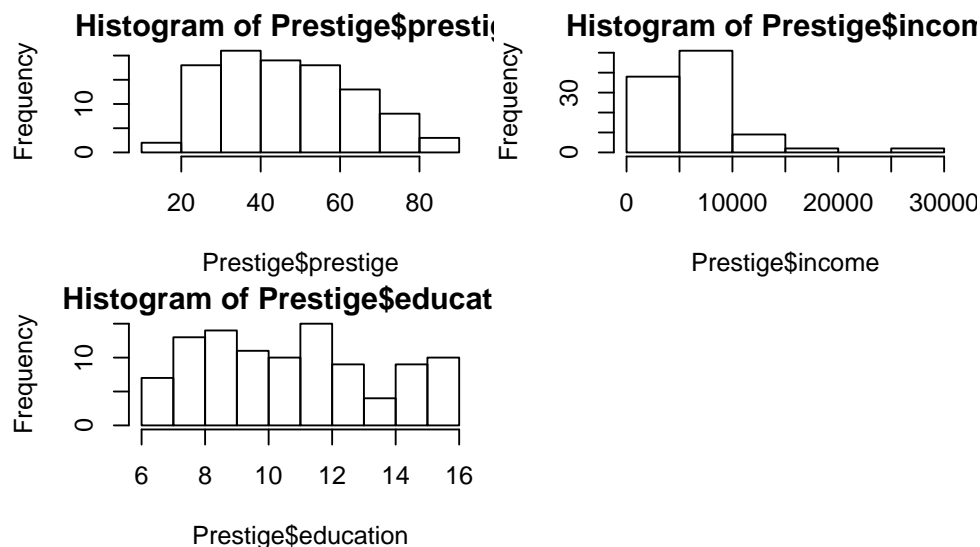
Histogram of Prestige$presti

Frequency

0
10

20 40 60 80

Prestige$prestige

Histogram of Prestige$incom

Frequency

0
30

0 10000 20000 30000

Prestige$income

Histogram of Prestige$educat

Frequency

0
10

6 8 10 12 14 16

Prestige$education